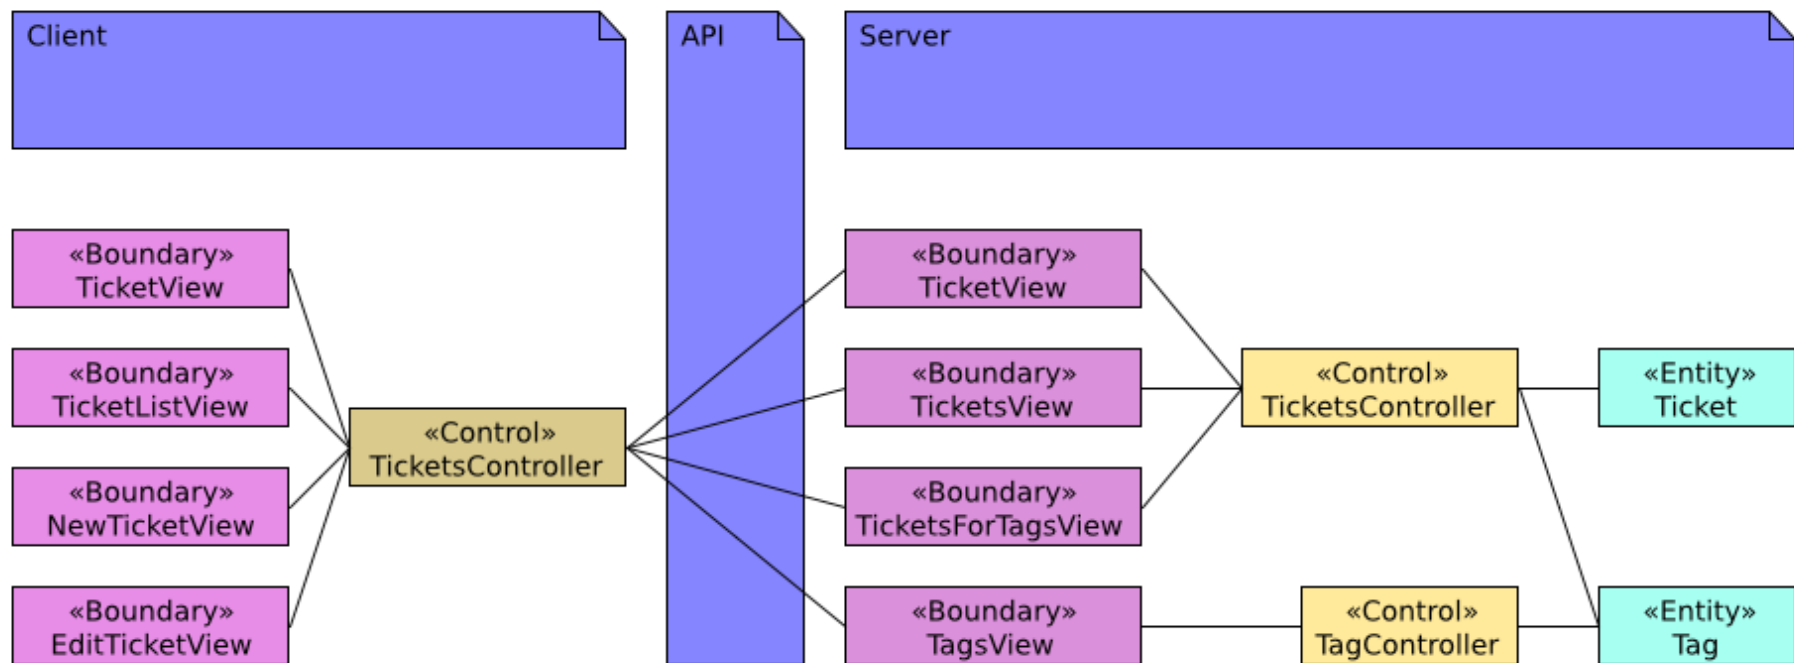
Client

API

Server

«Boundary»
TicketView

«Boundary»
TicketListView

«Boundary»
NewTicketView

«Boundary»
EditTicketView

«Control»
TicketsController

«Boundary»
TicketView

«Boundary»
TicketsView

«Boundary»
TicketsForTagsView

«Boundary»
TagsView

«Control»
TicketsController

«Control»
TagController

«Entity»
Ticket

«Entity»
Tag